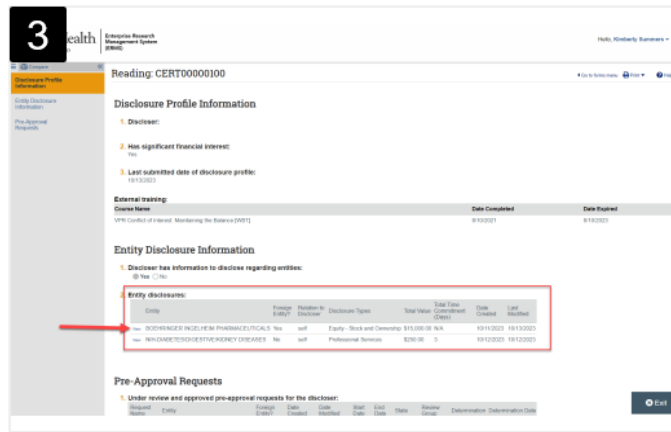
3

ealth

Enterprise Research Management System (ERMS)

Hello, Kimberly Summers

Compare

Disclosure Profile Information

Entity Disclosure Information

Pre-Approval Requests

Reading: CERT00000100

Go to forms menu Print

Disclosure Profile Information

1. Discloser:

2. Has significant financial interest:
Yes

3. Last submitted date of disclosure profile:
10/13/2023

External training:

| Course Name | Date Completed | Date Expired |
|---|---|---|
| VPR Conflict of Interest: Maintaining the Balance [WBT] | 8/10/2021 | 8/10/2023 |

Entity Disclosure Information

1. Discloser has information to disclose regarding entities:
Yes No

2. Entity disclosures:

| | Entity | Foreign Entity? | Relation to Discloser | Disclosure Types | Total Value | Total Time Commitment (Days) | Date Created | Last Modified |
|---|---|---|---|---|---|---|---|---|
| View | BOEHRINGER INGELHEIM PHARMACEUTICALS | Yes | self | Equity - Stock and Ownership | $15,000.00 | N/A | 10/11/2023 | 10/13/2023 |
| View | NIH-DIABETES/DIGESTIVE/KIDNEY DISEASES | No | self | Professional Services | $250.00 | 3 | 10/12/2023 | 10/12/2023 |

Pre-Approval Requests

1. Under review and approved pre-approval requests for the discloser:

| Request Name | Entity | Foreign Entity? | Date Created | Date Modified | Start Date | End Date | State | Review Group | Determination | Determination Date |
|---|---|---|---|---|---|---|---|---|---|---|

Exit